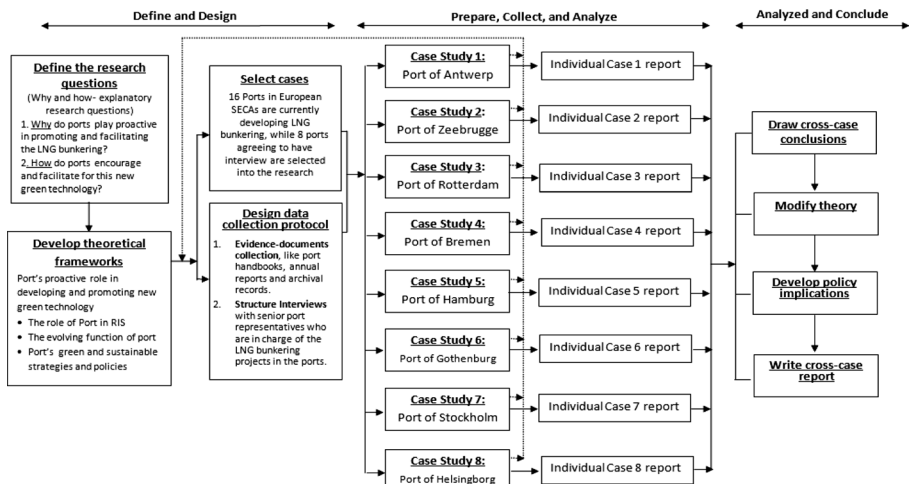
Define and Design

Prepare, Collect, and Analyze

Analyzed and Conclude

Define the research questions
(Why and how- explanatory research questions)
1. Why do ports play proactive in promoting and facilitating the LNG bunkering?
2. How do ports encourage and facilitate for this new green technology?

Develop theoretical frameworks
Port's proactive role in developing and promoting new green technology
• The role of Port in RIS
• The evolving function of port
• Port's green and sustainable strategies and policies

Select cases
16 Ports in European SECAs are currently developing LNG bunkering, while 8 ports agreeing to have interview are selected into the research

Design data collection protocol
1. Evidence-documents collection, like port handbooks, annual reports and archival records.
2. Structure Interviews with senior port representatives who are in charge of the LNG bunkering projects in the ports.

Case Study 1:
Port of Antwerp

Individual Case 1 report

Case Study 2:
Port of Zeebrugge

Individual Case 2 report

Case Study 3:
Port of Rotterdam

Individual Case 3 report

Case Study 4:
Port of Bremen

Individual Case 4 report

Case Study 5:
Port of Hamburg

Individual Case 5 report

Case Study 6:
Port of Gothenburg

Individual Case 6 report

Case Study 7:
Port of Stockholm

Individual Case 7 report

Case Study 8:
Port of Helsingborg

Individual Case 8 report

Draw cross-case conclusions

Modify theory

Develop policy implications

Write cross-case report